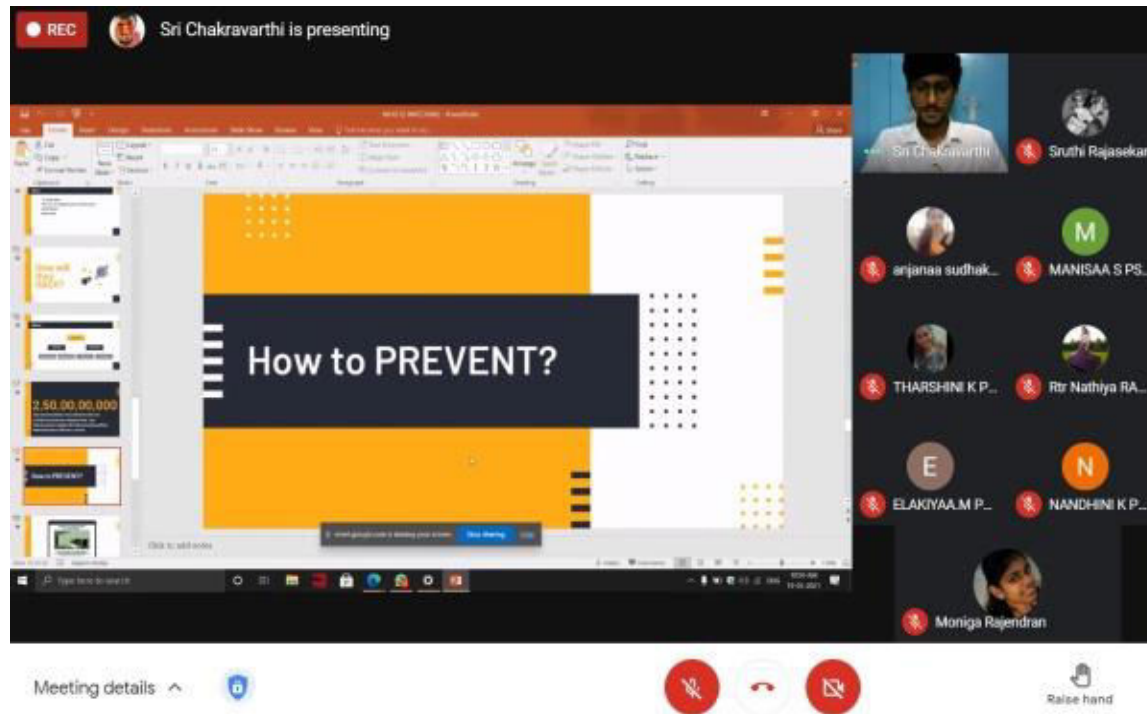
REC

Sri Chakravarthi is presenting

How to PREVENT?

2,50,00,00,000

Stop sharing

Sri Chakravarthi

Sruthi Rajasekar

M

anjanaa sudhak...

MANISAA S PS...

THARSHINI K P...

Rtr Nathiya RA...

E

N

ELAKIYAA.M P...

NANDHINI K P...

Moniga Rajendran

Meeting details

Raise hand